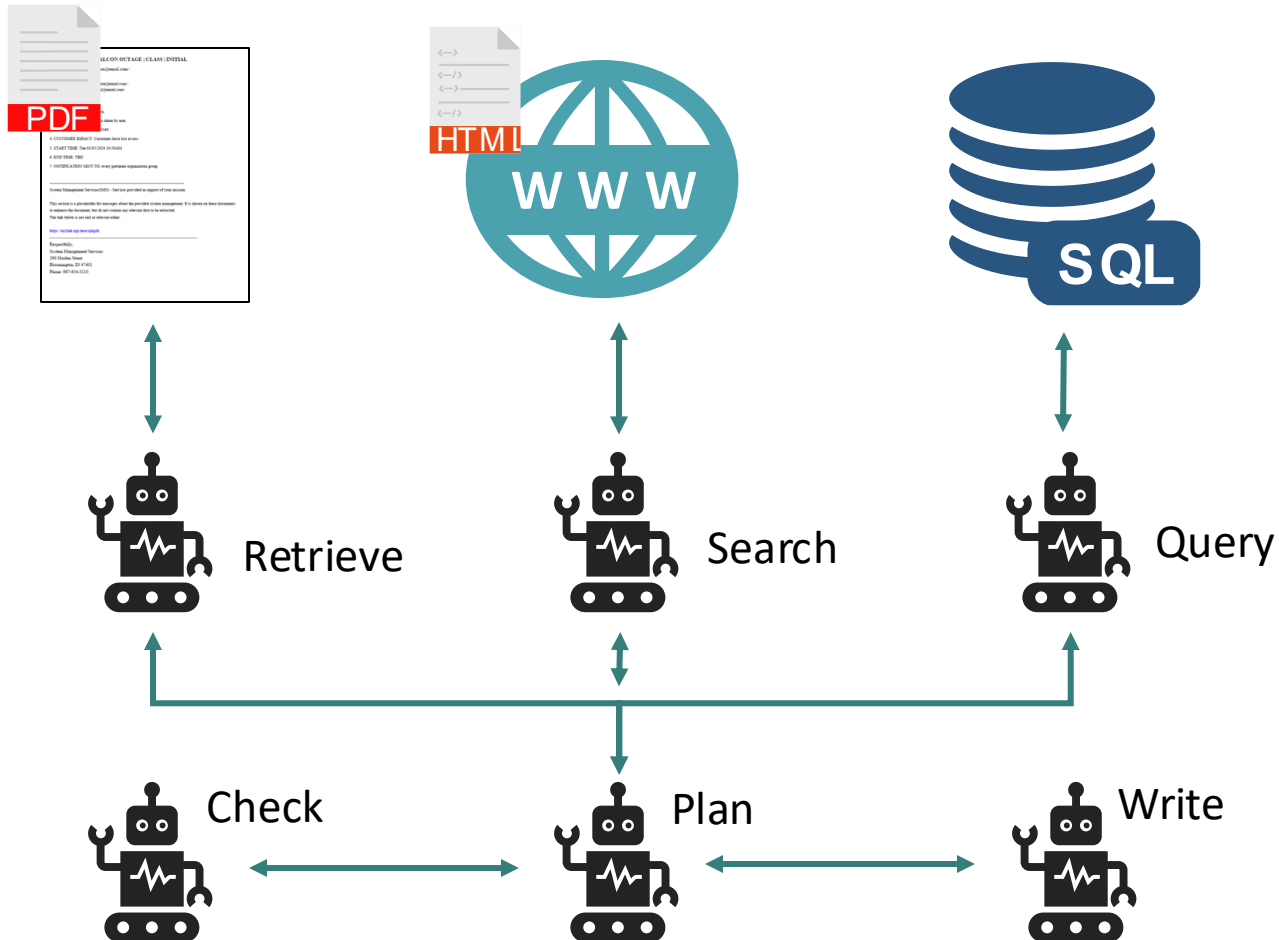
ALCON OUTAGE | CLASS | INITIAL

4. CUSTOMER IMPACT: Customers have lost access.

5. START TIME: Tue 03/05/2024 10:30AM

6. END TIME: TBD

7. NOTIFICATION SENT TO: every pertinent organization group

System Management Services(SMS) - Services provided in support of your mission

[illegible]

Respectfully,
System Management Services
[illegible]
Bloomington, IN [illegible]
Phone: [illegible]

PDF

HTML

W W W

SQL

Retrieve

Search

Query

Check

Plan

Write